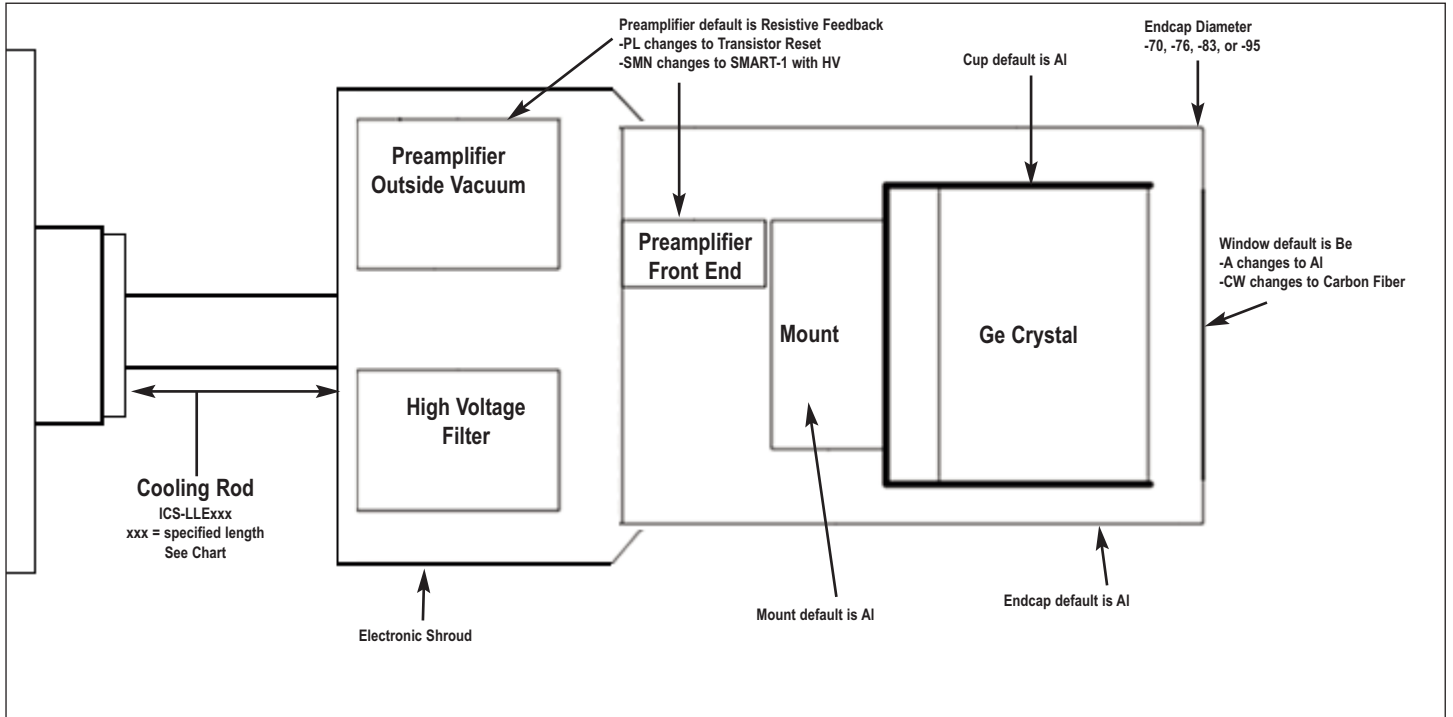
Preamplifier default is Resistive Feedback
-PL changes to Transistor Reset
-SMN changes to SMART-1 with HV

Endcap Diameter
-70, -76, -83, or -95

Cup default is Al

Preamplifier Outside Vacuum

Preamplifier Front End

Window default is Be
-A changes to Al
-CW changes to Carbon Fiber

Mount

Ge Crystal

High Voltage Filter

Cooling Rod
ICS-LLExxx
xxx = specified length
See Chart

Mount default is Al

Endcap default is Al

Electronic Shroud